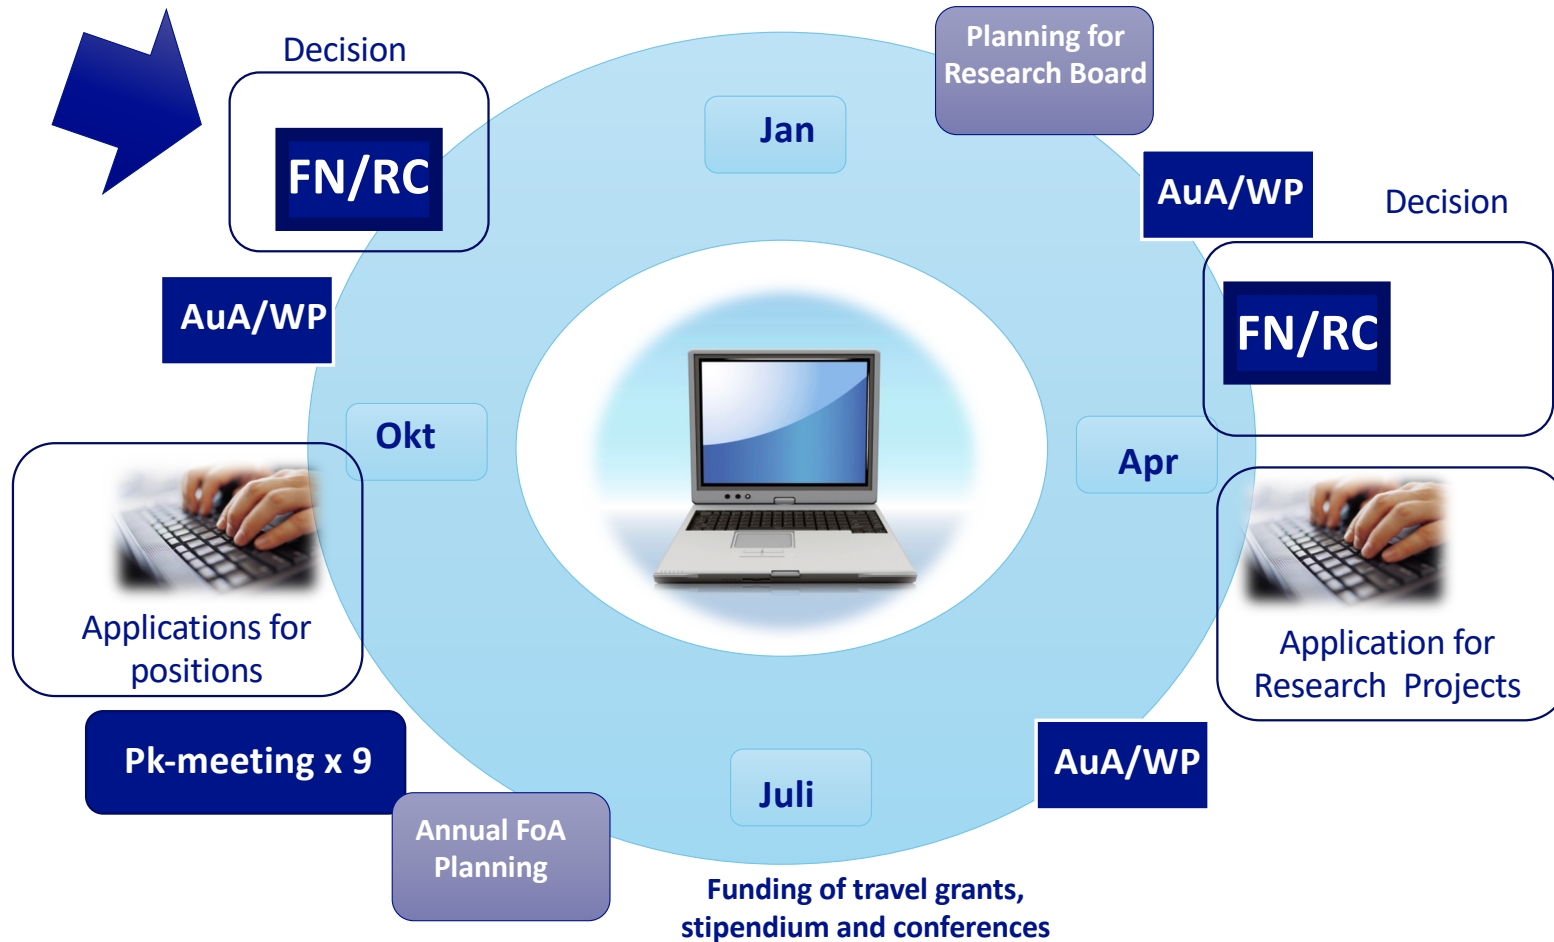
Decision

FN/RC

Jan

Planning for Research Board

AuA/WP

Decision

FN/RC

AuA/WP

Okt

Apr

Applications for positions

Application for Research Projects

Pk-meeting x 9

AuA/WP

Juli

Annual FoA Planning

Funding of travel grants, stipendium and conferences